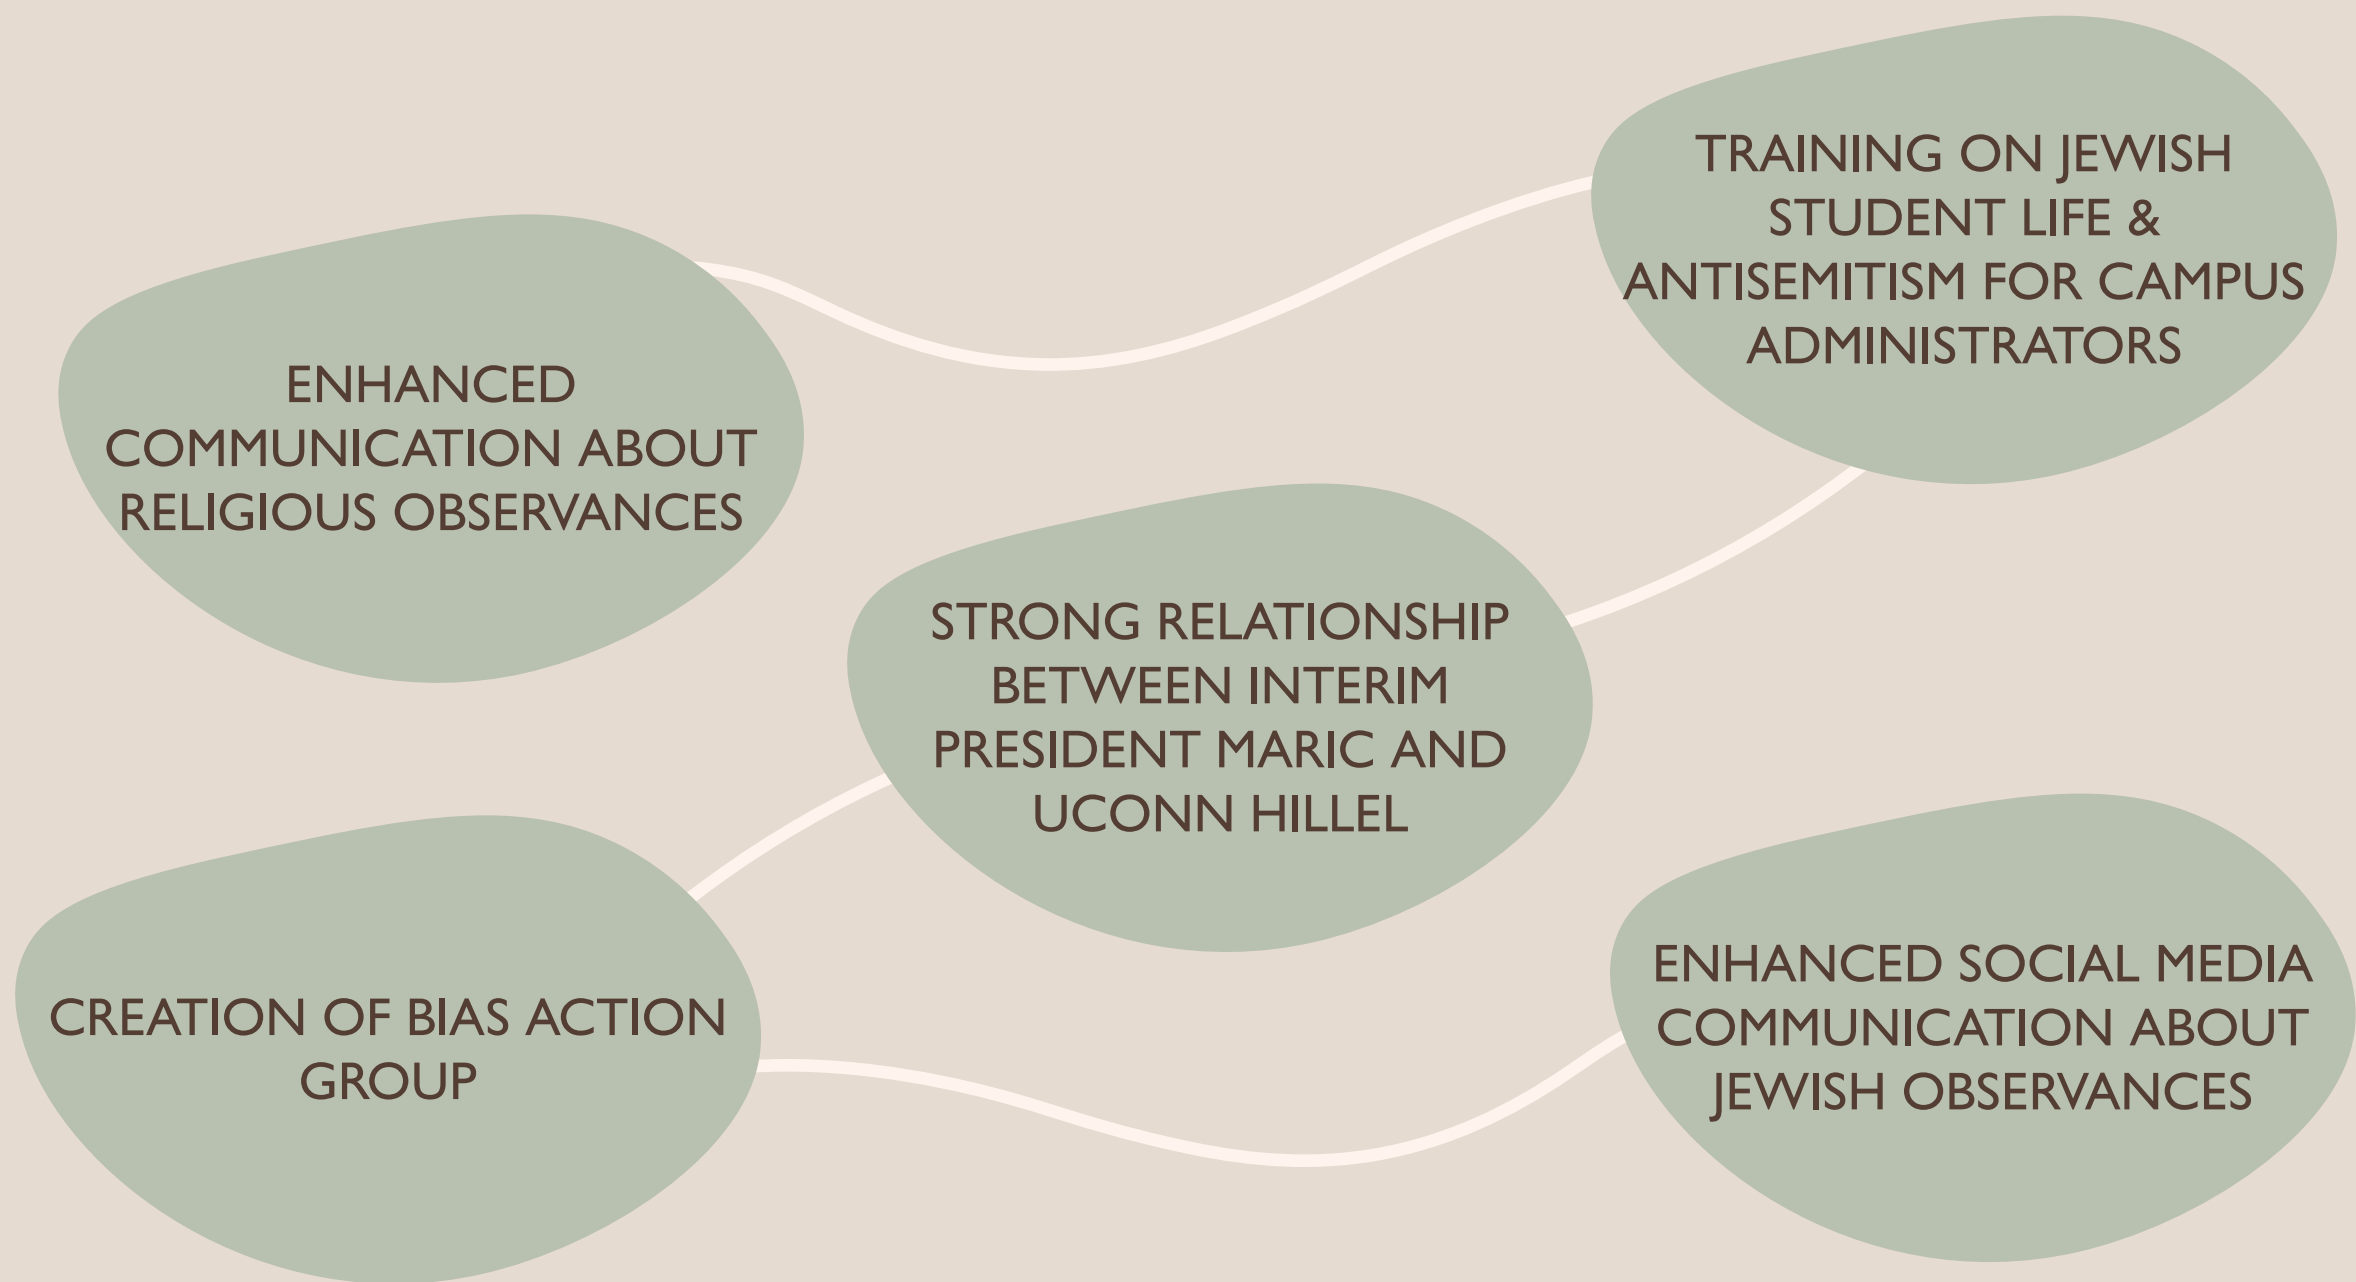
ENHANCED COMMUNICATION ABOUT RELIGIOUS OBSERVANCES

TRAINING ON JEWISH STUDENT LIFE & ANTISEMITISM FOR CAMPUS ADMINISTRATORS

STRONG RELATIONSHIP BETWEEN INTERIM PRESIDENT MARIC AND UCONN HILLEL

CREATION OF BIAS ACTION GROUP

ENHANCED SOCIAL MEDIA COMMUNICATION ABOUT JEWISH OBSERVANCES